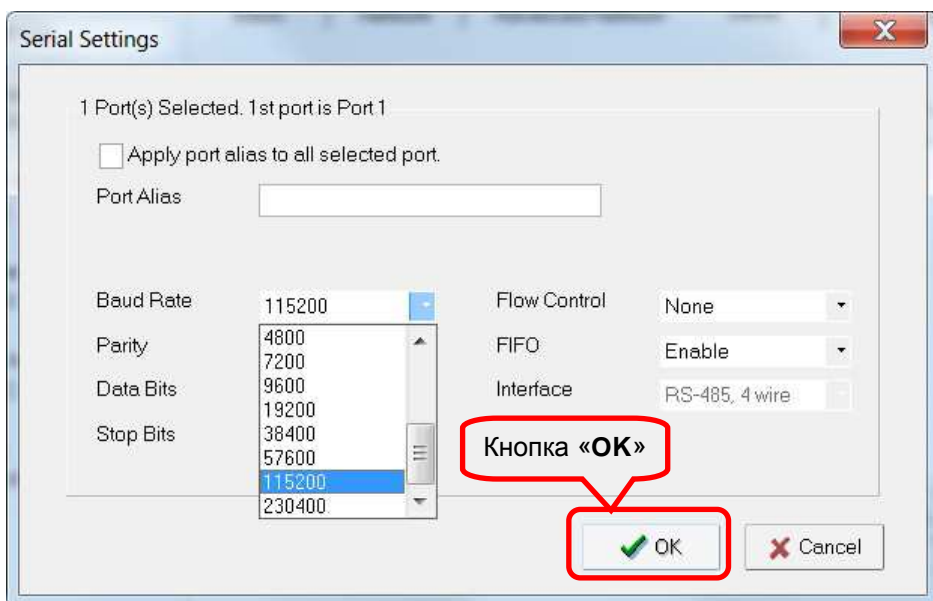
Serial Settings

1 Port(s) Selected. 1st port is Port 1

Apply port alias to all selected port.

Port Alias

Baud Rate 115200

Parity

Data Bits

Stop Bits

4800
7200
9600
19200
38400
57600
115200
230400

Flow Control None

FIFO Enable

Interface RS-485, 4 wire

Кнопка «**OK**»

OK

Cancel